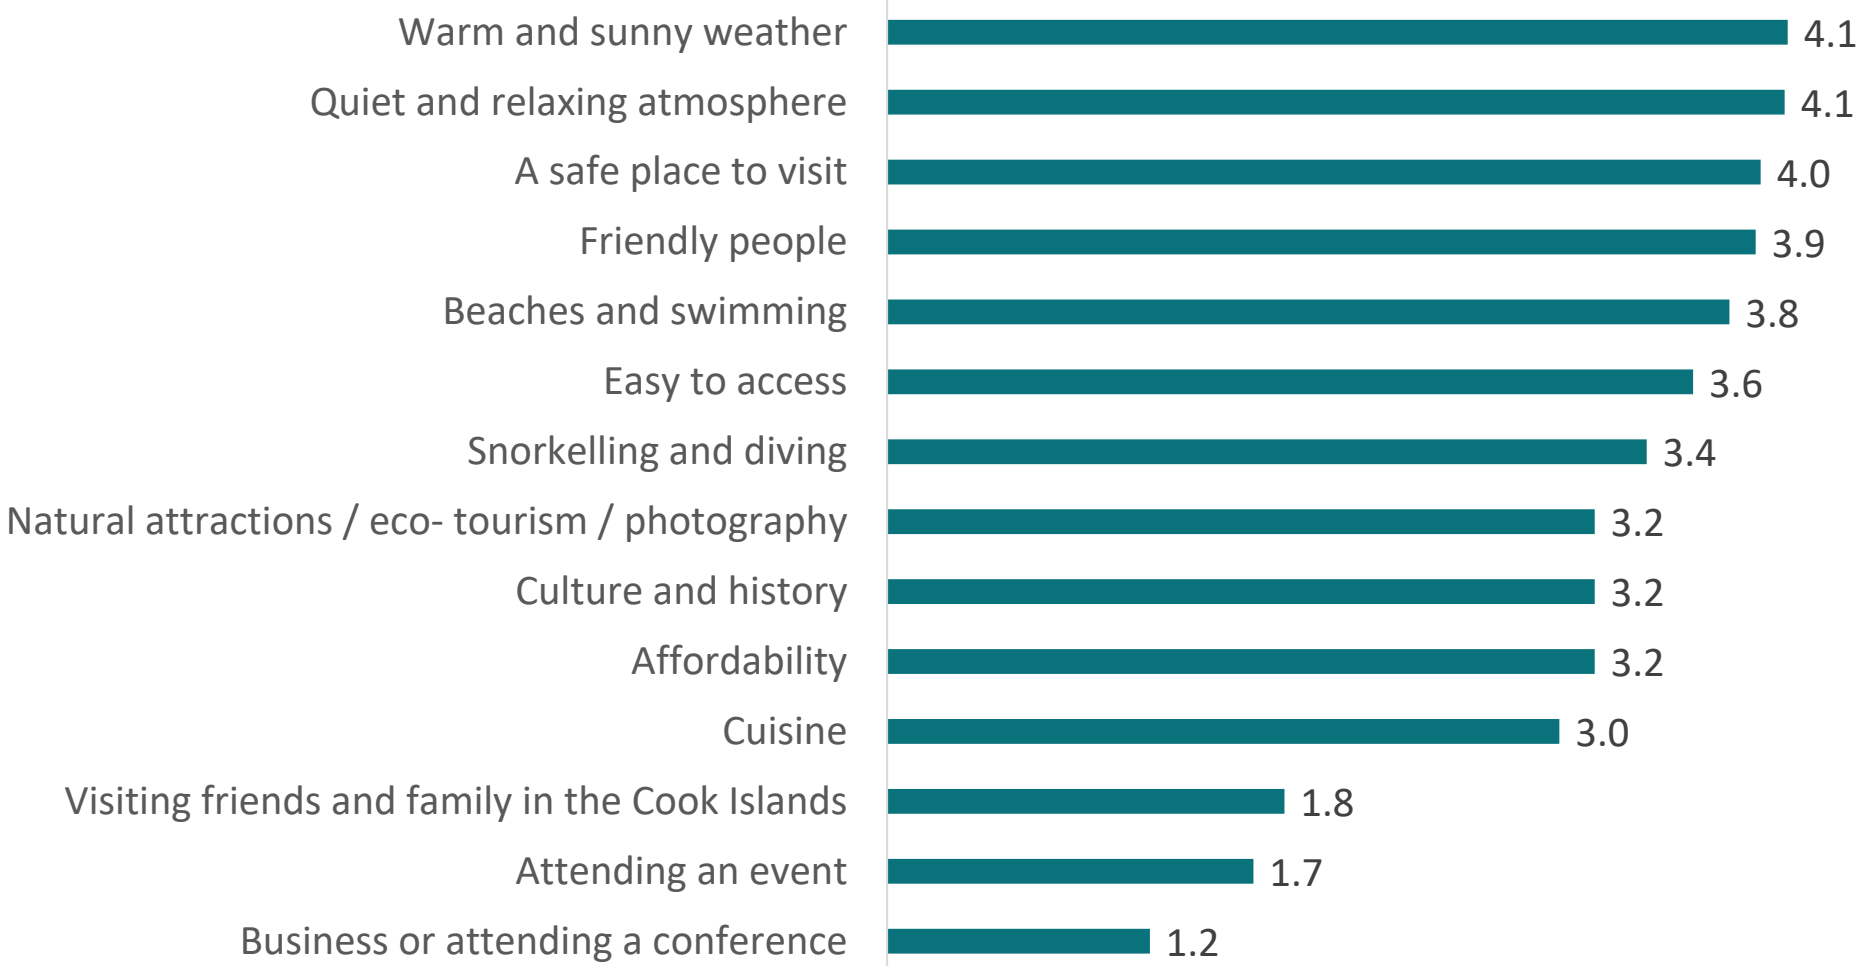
| | |
|---|---|
| Warm and sunny weather | 4.1 |
| Quiet and relaxing atmosphere | 4.1 |
| A safe place to visit | 4.0 |
| Friendly people | 3.9 |
| Beaches and swimming | 3.8 |
| Easy to access | 3.6 |
| Snorkelling and diving | 3.4 |
| Natural attractions / eco- tourism / photography | 3.2 |
| Culture and history | 3.2 |
| Affordability | 3.2 |
| Cuisine | 3.0 |
| Visiting friends and family in the Cook Islands | 1.8 |
| Attending an event | 1.7 |
| Business or attending a conference | 1.2 |